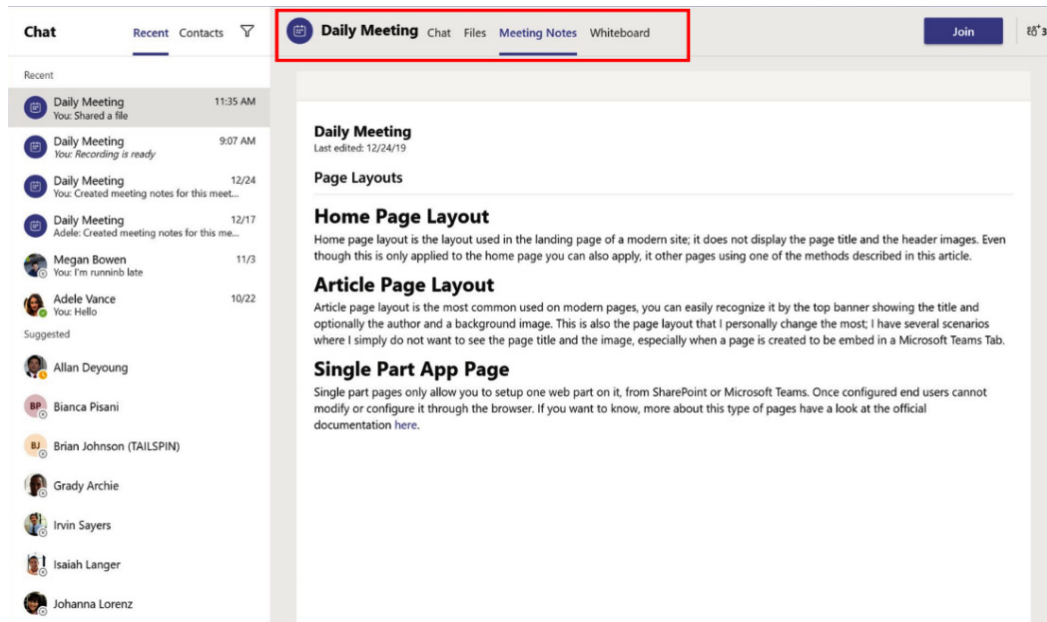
Chat Recent Contacts

Recent

Daily Meeting 11:35 AM
You: Shared a file

Daily Meeting 9:07 AM
You: Recording is ready

Daily Meeting 12/24
You: Created meeting notes for this meet...

Daily Meeting 12/17
Adele: Created meeting notes for this me...

Megan Bowen 11/3
You: I'm runninb late

Adele Vance 10/22
You: Hello

Suggested

Allan Deyoung

BP Bianca Pisani

BJ Brian Johnson (TAILSPIN)

Grady Archie

Irvin Sayers

Isaiah Langer

Johanna Lorenz

Daily Meeting Chat Files Meeting Notes Whiteboard

Join

3

Daily Meeting
Last edited: 12/24/19

Page Layouts

Home Page Layout

Home page layout is the layout used in the landing page of a modern site; it does not display the page title and the header images. Even though this is only applied to the home page you can also apply, it other pages using one of the methods described in this article.

Article Page Layout

Article page layout is the most common used on modern pages, you can easily recognize it by the top banner showing the title and optionally the author and a background image. This is also the page layout that I personally change the most; I have several scenarios where I simply do not want to see the page title and the image, especially when a page is created to be embed in a Microsoft Teams Tab.

Single Part App Page

Single part pages only allow you to setup one web part on it, from SharePoint or Microsoft Teams. Once configured end users cannot modify or configure it through the browser. If you want to know, more about this type of pages have a look at the official documentation here.